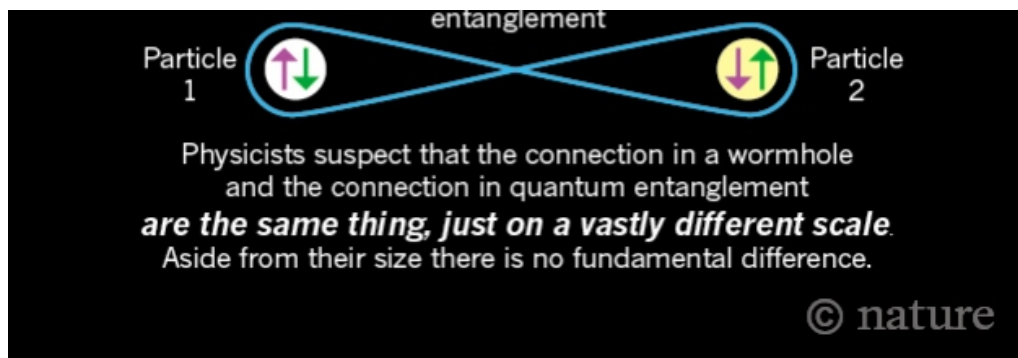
entanglement

Particle 1

Particle 2

Physicists suspect that the connection in a wormhole and the connection in quantum entanglement ***are the same thing, just on a vastly different scale***. Aside from their size there is no fundamental difference.

© nature